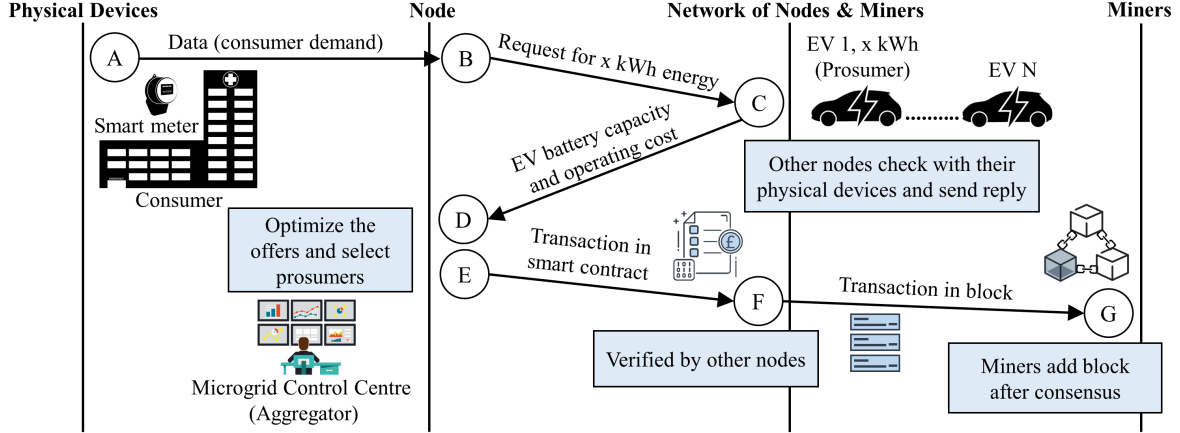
Physical Devices

Node

Network of Nodes & Miners

Miners

A

Data (consumer demand)

B

Request for x kWh energy

C

EV 1, x kWh (Prosumer)

EV N

Smart meter

Consumer

EV battery capacity and operating cost

Other nodes check with their physical devices and send reply

D

Optimize the offers and select prosumers

E

Transaction in smart contract

F

Transaction in block

G

Microgrid Control Centre (Aggregator)

Verified by other nodes

Miners add block after consensus